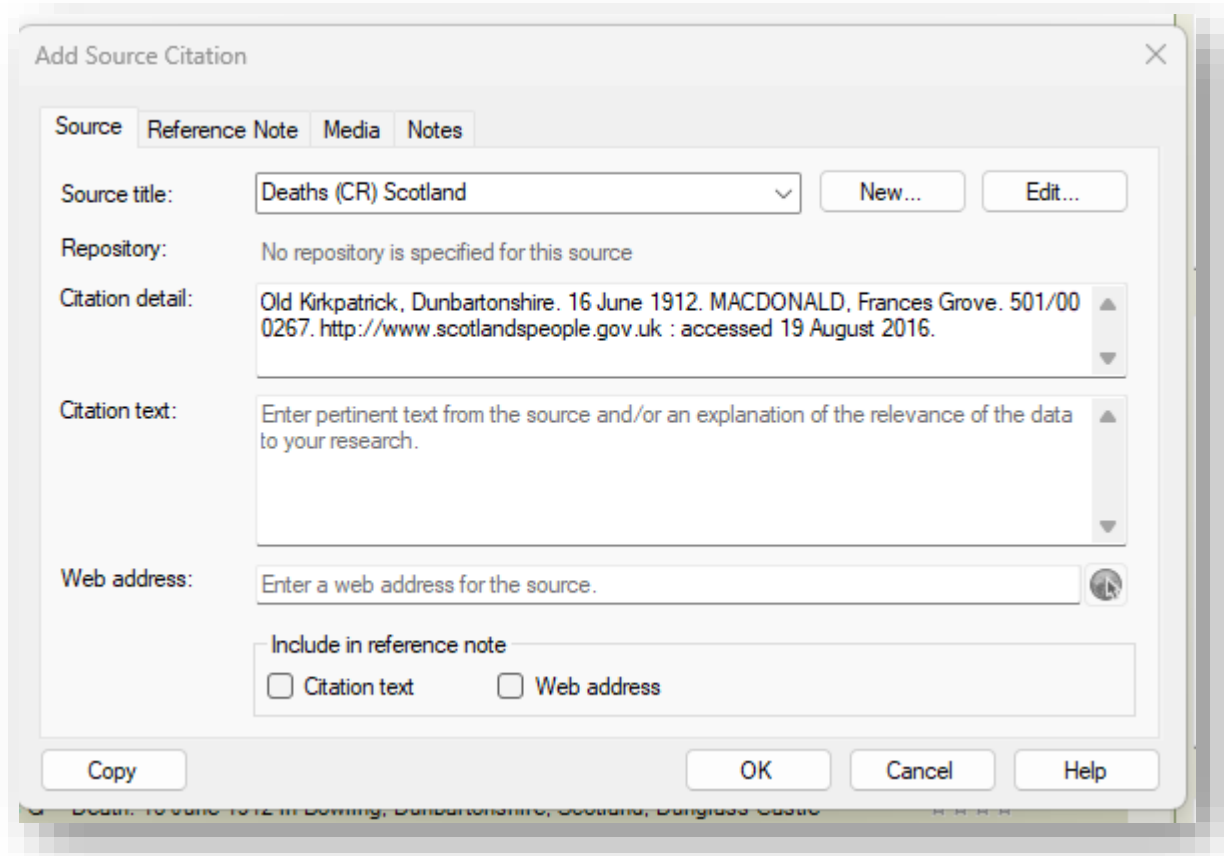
Add Source Citation

Source | Reference Note | Media | Notes

Source title: Deaths (CR) Scotland
New...
Edit...

Repository: No repository is specified for this source

Citation detail: Old Kirkpatrick, Dunbartonshire. 16 June 1912. MACDONALD, Frances Grove. 501/00 0267. http://www.scotlandspeople.gov.uk : accessed 19 August 2016.

Citation text: Enter pertinent text from the source and/or an explanation of the relevance of the data to your research.

Web address: Enter a web address for the source.

Include in reference note
Citation text
Web address

Copy
OK
Cancel
Help

Death: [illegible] June 1912 in Bowling, Dunbartonshire, Scotland, Dunglass Castle